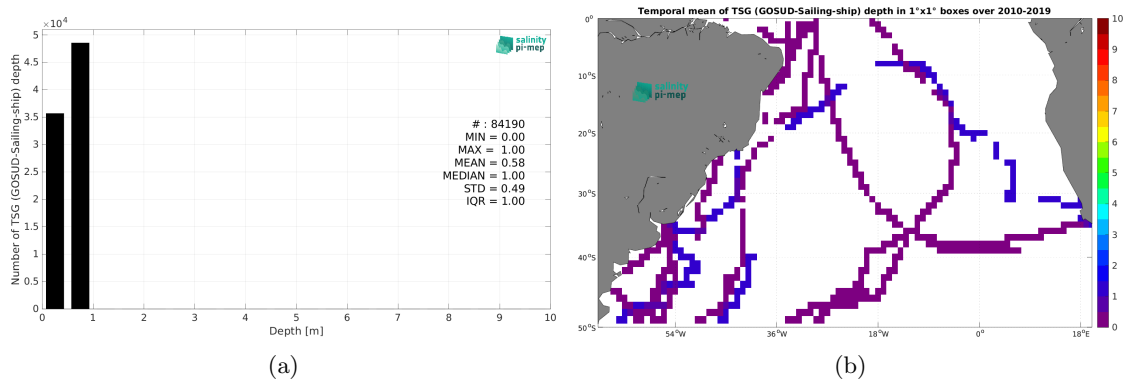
$\times 10^4$

Number of TSG (GOSUD-Sailing-ship) depth

5
4.5
4
3.5
3
2.5
2
1.5
1
0.5
0

salinity pi-mep

# : 84190
MIN = 0.00
MAX = 1.00
MEAN = 0.58
MEDIAN = 1.00
STD = 0.49
IQR = 1.00

0 1 2 3 4 5 6 7 8 9 10

Depth [m]

(a)

Temporal mean of TSG (GOSUD-Sailing-ship) depth in 1°x1° boxes over 2010-2019

0°
10°S
20°S
30°S
40°S
50°S

salinity pi-mep

54°W 36°W 18°W 0° 18°E

10
9
8
7
6
5
4
3
2
1
0

(b)